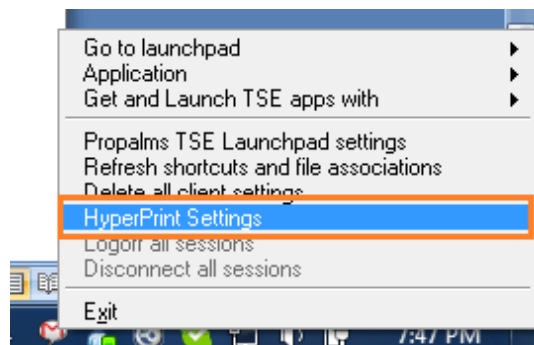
Go to launchpad
Application
Get and Launch TSE apps with

Propalms TSE Launchpad settings
Refresh shortcuts and file associations
Delete all client settings
HyperPrint Settings
Logoff all sessions
Disconnect all sessions

Exit

7:47 PM